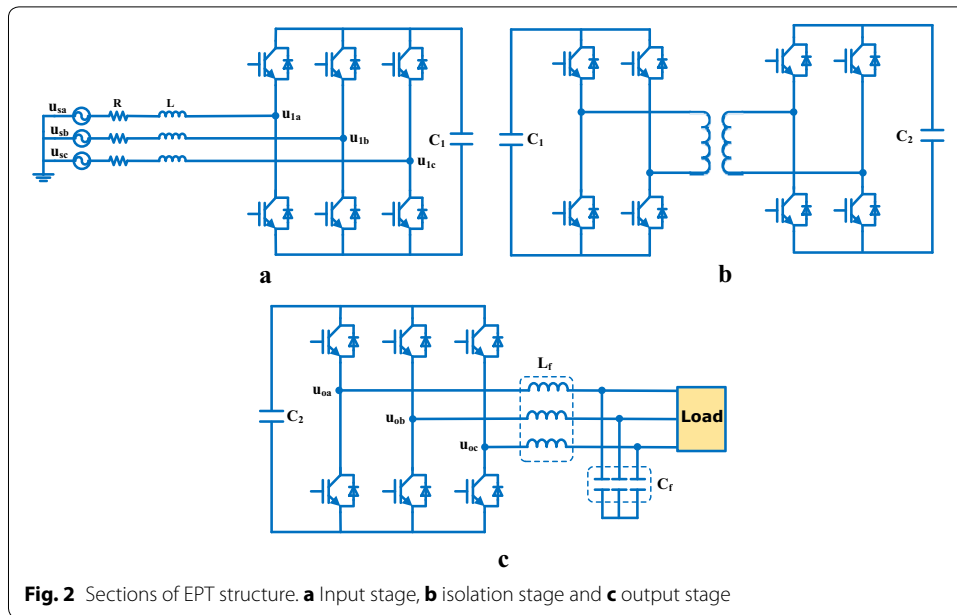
$u_{sa}$ R L $u_{1a}$
$u_{sb}$ $u_{1b}$
$u_{sc}$ $u_{1c}$
$C_1$
a

$C_1$ $C_2$
b

$L_f$
$u_{oa}$
$C_2$ $u_{ob}$ Load
$u_{oc}$
$C_f$
c

**Fig. 2** Sections of EPT structure. **a** Input stage, **b** isolation stage and **c** output stage